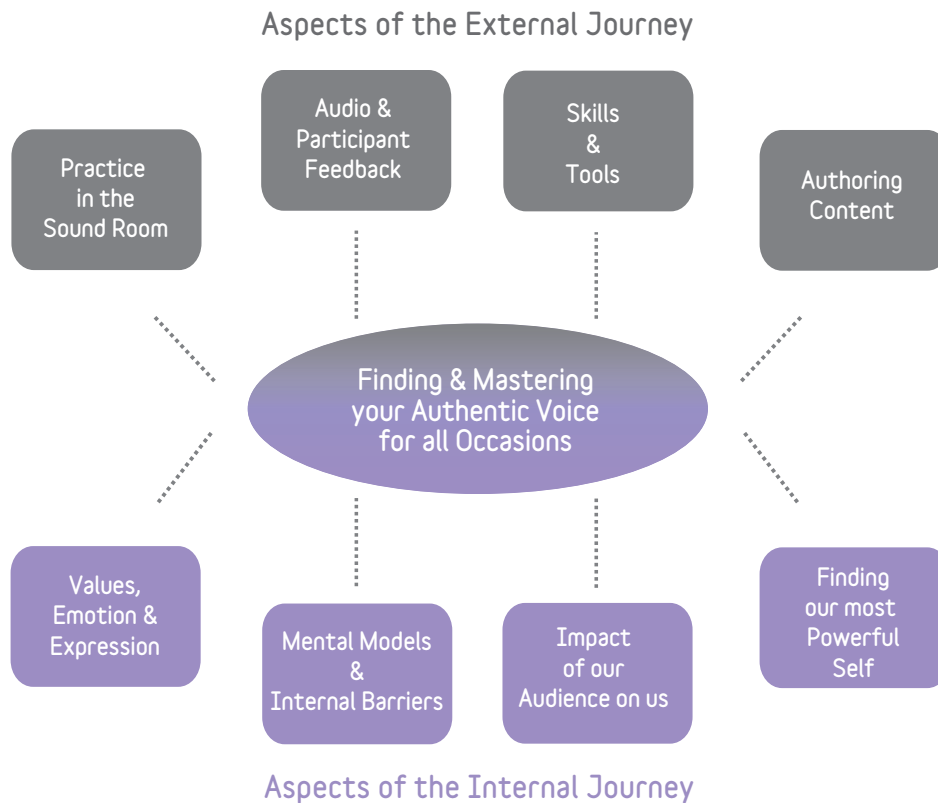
Aspects of the External Journey

Practice in the Sound Room

Audio & Participant Feedback

Skills & Tools

Authoring Content

Finding & Mastering your Authentic Voice for all Occasions

Values, Emotion & Expression

Mental Models & Internal Barriers

Impact of our Audience on us

Finding our most Powerful Self

Aspects of the Internal Journey